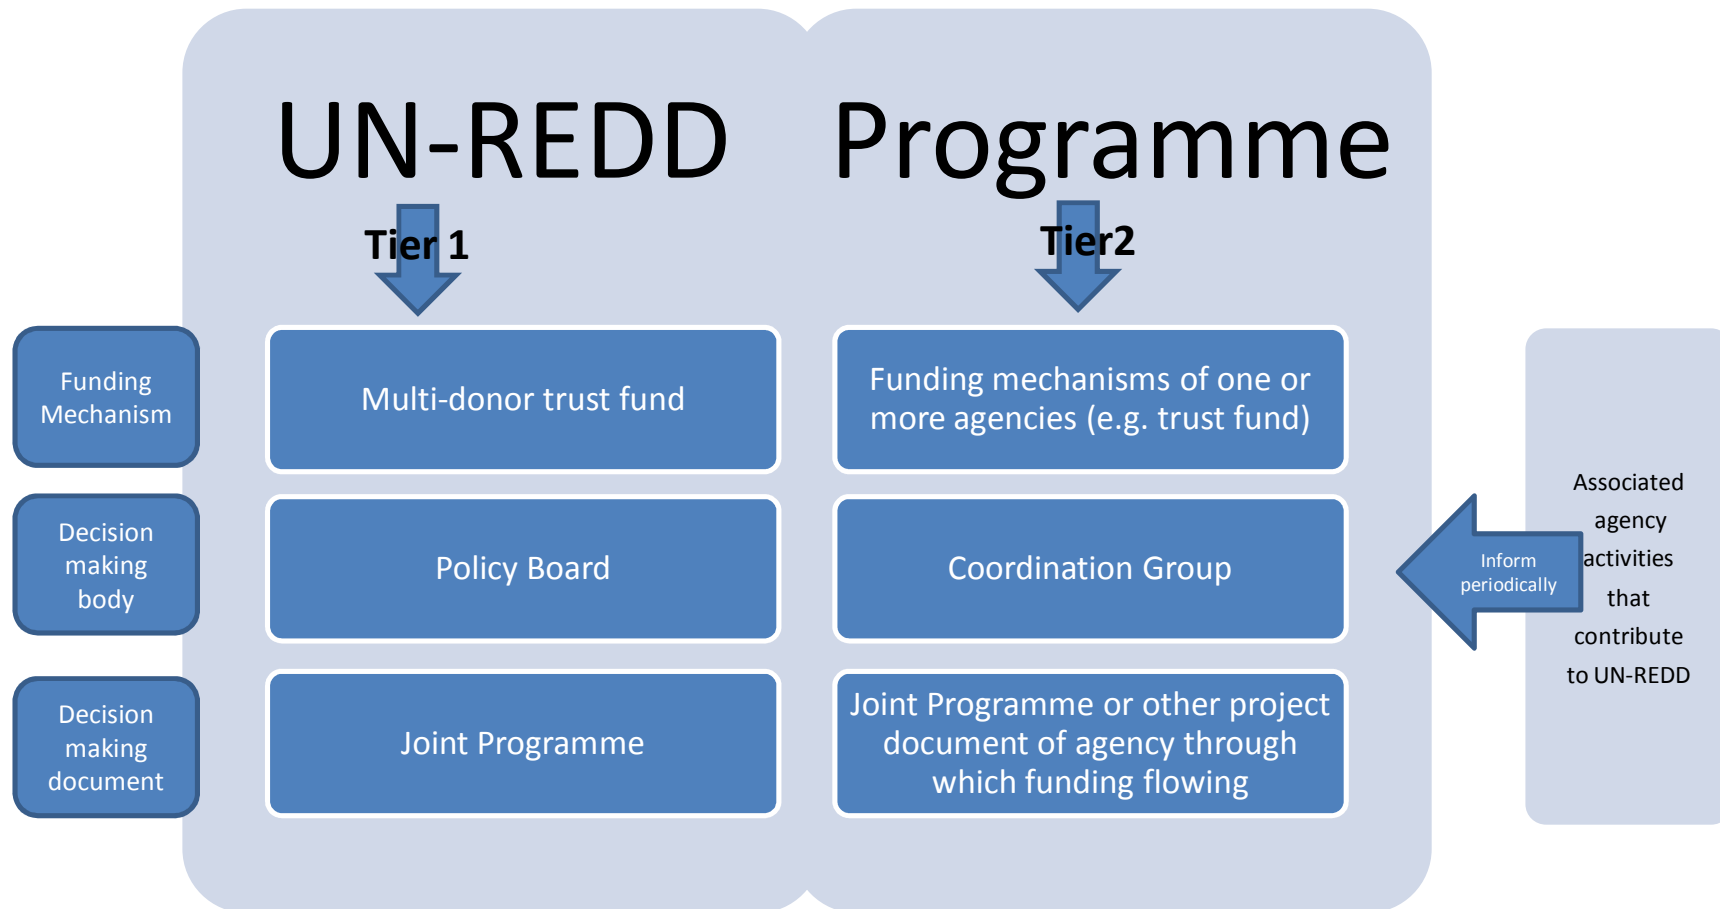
UN-REDD Programme

Tier 1

Tier2

Funding Mechanism

Multi-donor trust fund

Funding mechanisms of one or more agencies (e.g. trust fund)

Decision making body

Policy Board

Coordination Group

Inform periodically

Associated agency activities that contribute to UN-REDD

Decision making document

Joint Programme

Joint Programme or other project document of agency through which funding flowing